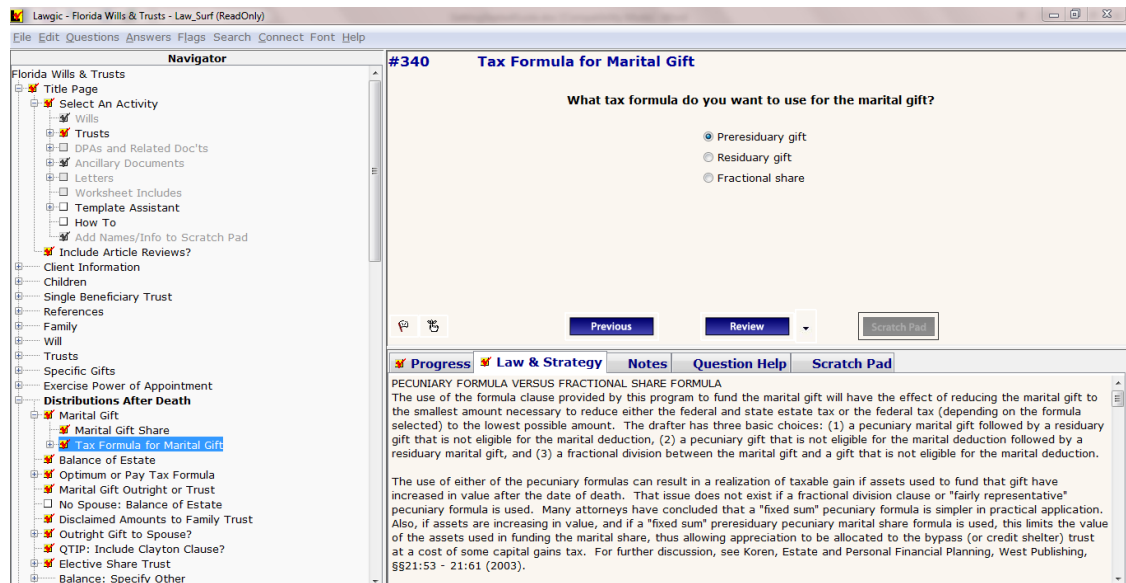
Lawgic - Florida Wills & Trusts - Law_Surf (ReadOnly)

File Edit Questions Answers Flags Search Connect Font Help

Navigator

Florida Wills & Trusts
Title Page
Select An Activity
Wills
Trusts
DPAs and Related Doc'ts
Ancillary Documents
Letters
Worksheet Includes
Template Assistant
How To
Add Names/Info to Scratch Pad
Include Article Reviews?
Client Information
Children
Single Beneficiary Trust
References
Family
Will
Trusts
Specific Gifts
Exercise Power of Appointment
Distributions After Death
Marital Gift
Marital Gift Share
Tax Formula for Marital Gift
Balance of Estate
Optimum or Pay Tax Formula
Marital Gift Outright or Trust
No Spouse: Balance of Estate
Disclaimed Amounts to Family Trust
Outright Gift to Spouse?
QTIP: Include Clayton Clause?
Elective Share Trust
Balance: Specify Other

#340 Tax Formula for Marital Gift

What tax formula do you want to use for the marital gift?

Preresiduary gift
Residuary gift
Fractional share

Previous
Review
Scratch Pad

Progress
Law & Strategy
Notes
Question Help
Scratch Pad

PECUNIARY FORMULA VERSUS FRACTIONAL SHARE FORMULA
The use of the formula clause provided by this program to fund the marital gift will have the effect of reducing the marital gift to the smallest amount necessary to reduce either the federal and state estate tax or the federal tax (depending on the formula selected) to the lowest possible amount. The drafter has three basic choices: (1) a pecuniary marital gift followed by a residuary gift that is not eligible for the marital deduction, (2) a pecuniary gift that is not eligible for the marital deduction followed by a residuary marital gift, and (3) a fractional division between the marital gift and a gift that is not eligible for the marital deduction.

The use of either of the pecuniary formulas can result in a realization of taxable gain if assets used to fund that gift have increased in value after the date of death. That issue does not exist if a fractional division clause or "fairly representative" pecuniary formula is used. Many attorneys have concluded that a "fixed sum" pecuniary formula is simpler in practical application. Also, if assets are increasing in value, and if a "fixed sum" preresiduary pecuniary marital share formula is used, this limits the value of the assets used in funding the marital share, thus allowing appreciation to be allocated to the bypass (or credit shelter) trust at a cost of some capital gains tax. For further discussion, see Koren, Estate and Personal Financial Planning, West Publishing, §§21:53 - 21:61 (2003).